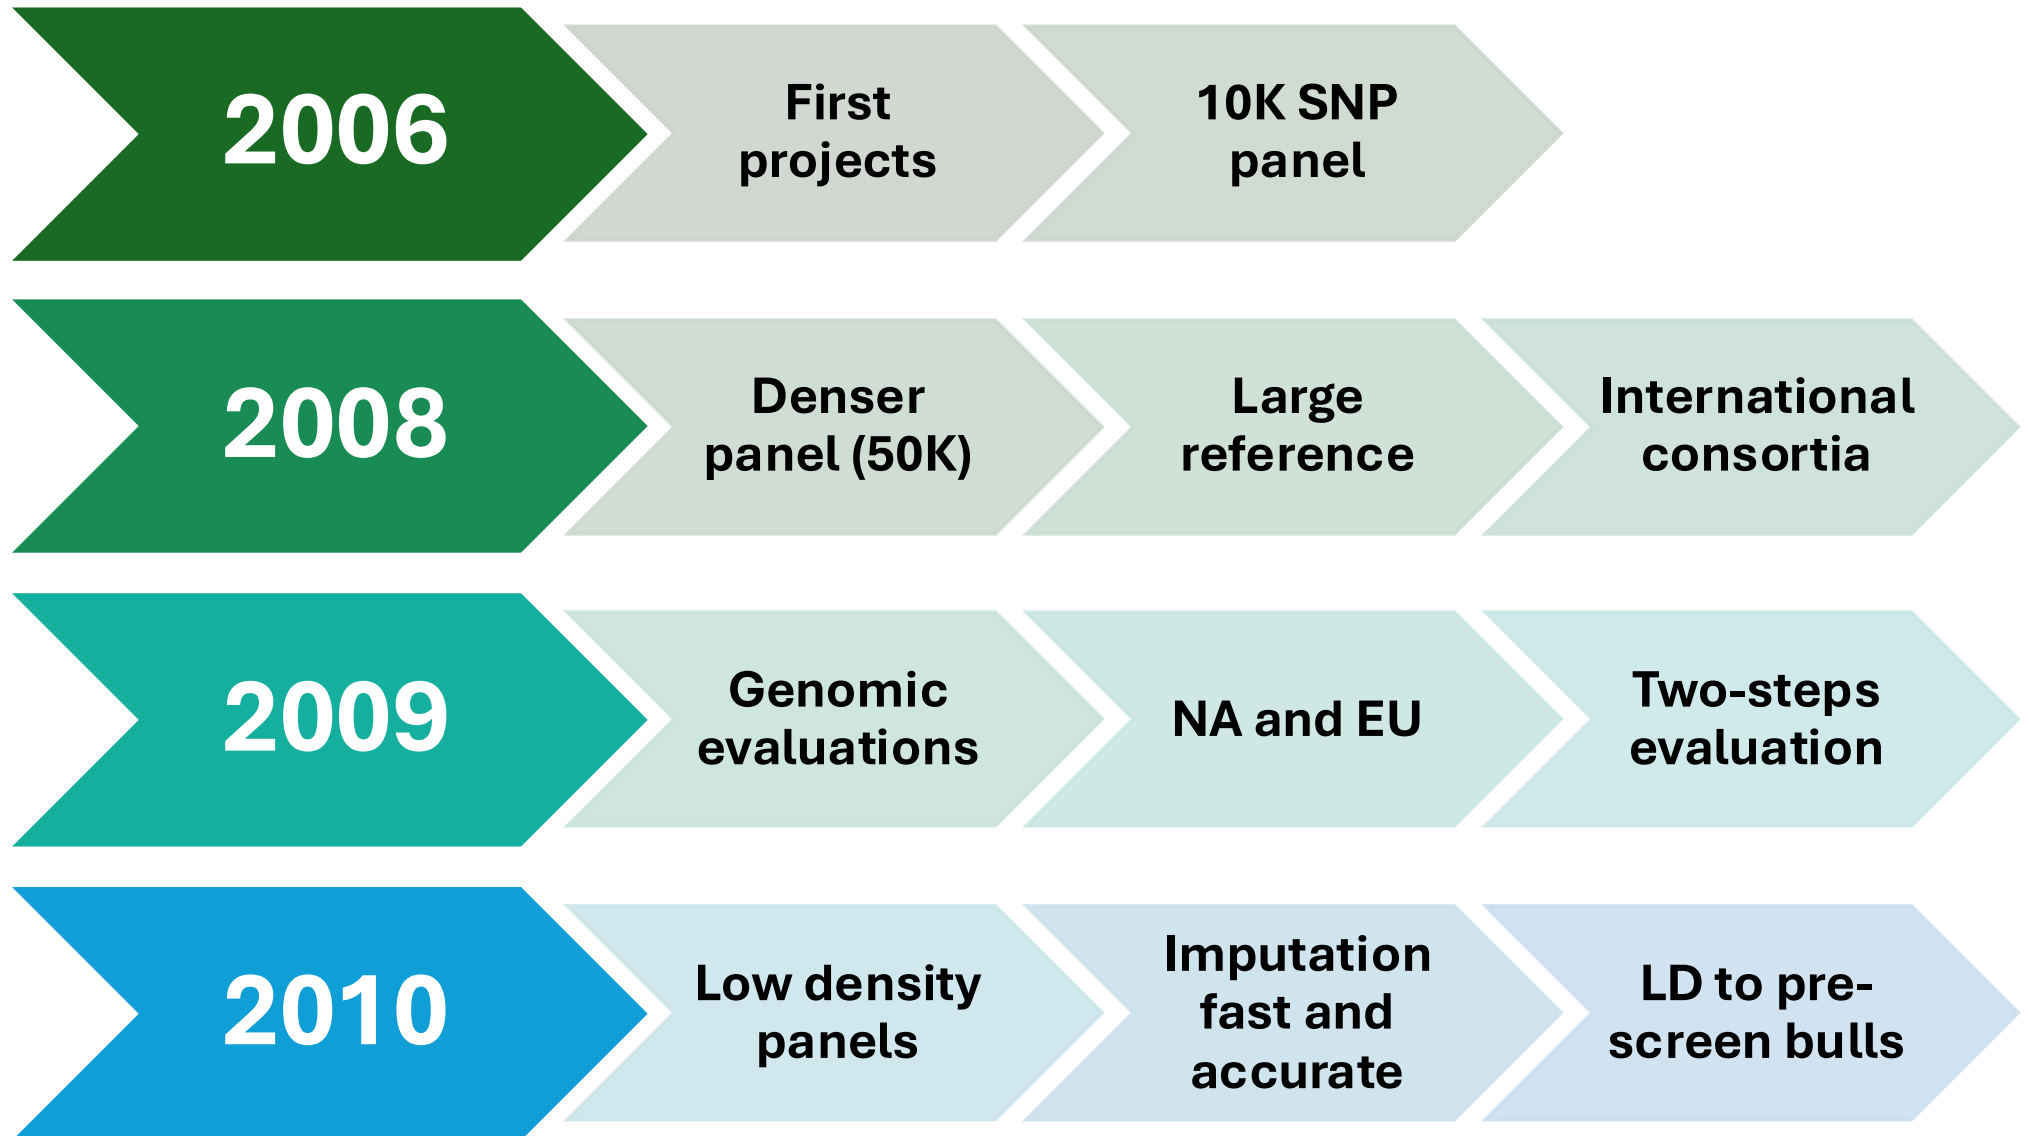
2006

First projects

10K SNP panel

2008

Denser panel (50K)

Large reference

International consortia

2009

Genomic evaluations

NA and EU

Two-steps evaluation

2010

Low density panels

Imputation fast and accurate

LD to pre-screen bulls